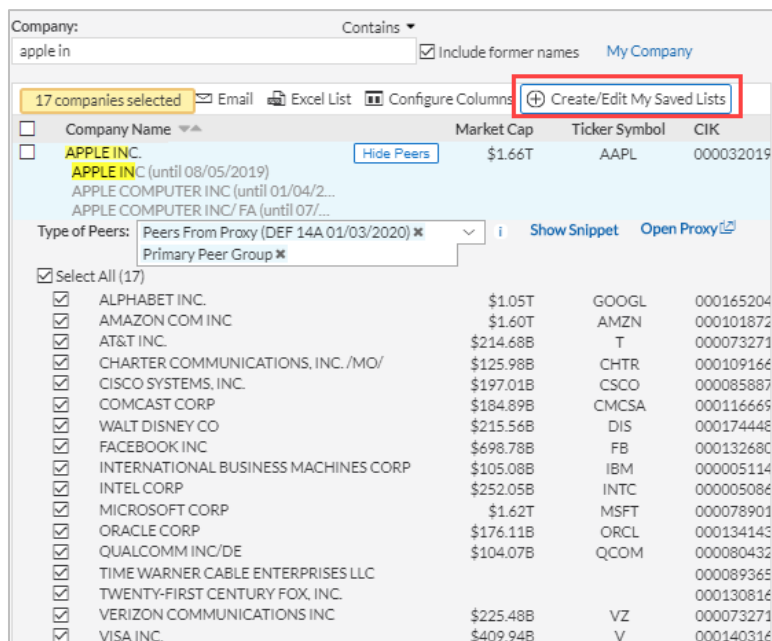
Company:

Contains ▾

apple in

Include former names

My Company

17 companies selected

Email

Excel List

Configure Columns

Create/Edit My Saved Lists

| Company Name | Market Cap | Ticker Symbol | CIK |
|---|---|---|---|
| APPLE INC. Hide Peers | $1.66T | AAPL | 000032019 |
| APPLE INC (until 08/05/2019) | | | |
| APPLE COMPUTER INC (until 01/04/2... | | | |
| APPLE COMPUTER INC/ FA (until 07/... | | | |

Type of Peers: Peers From Proxy (DEF 14A 01/03/2020) ✖ Primary Peer Group ✖ i Show Snippet Open Proxy

Select All (17)

| Company Name | Market Cap | Ticker Symbol | CIK |
|---|---|---|---|
| ALPHABET INC. | $1.05T | GOOGL | 000165204 |
| AMAZON COM INC | $1.60T | AMZN | 000101872 |
| AT&T INC. | $214.68B | T | 000073271 |
| CHARTER COMMUNICATIONS, INC. /MO/ | $125.98B | CHTR | 000109166 |
| CISCO SYSTEMS, INC. | $197.01B | CSCO | 000085887 |
| COMCAST CORP | $184.89B | CMCSA | 000116669 |
| WALT DISNEY CO | $215.56B | DIS | 000174448 |
| FACEBOOK INC | $698.78B | FB | 000132680 |
| INTERNATIONAL BUSINESS MACHINES CORP | $105.08B | IBM | 000005114 |
| INTEL CORP | $252.05B | INTC | 000005086 |
| MICROSOFT CORP | $1.62T | MSFT | 000078901 |
| ORACLE CORP | $176.11B | ORCL | 000134143 |
| QUALCOMM INC/DE | $104.07B | QCOM | 000080432 |
| TIME WARNER CABLE ENTERPRISES LLC | | | 000089365 |
| TWENTY-FIRST CENTURY FOX, INC. | | | 000130816 |
| VERIZON COMMUNICATIONS INC | $225.48B | VZ | 000073271 |
| VISA INC. | $409.94B | V | 000140316 |